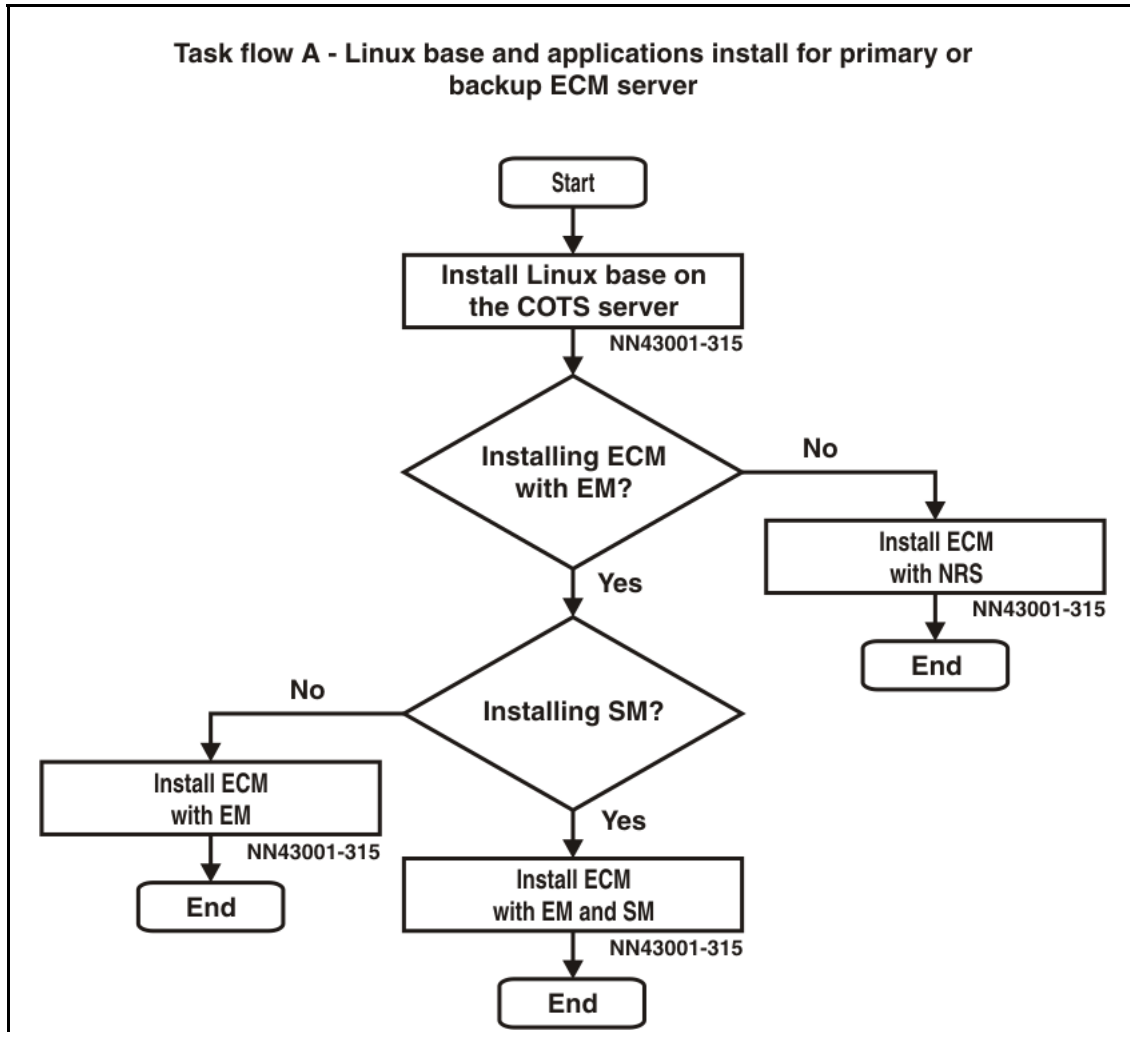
Task flow A - Linux base and applications install for primary or backup ECM server

Start

Install Linux base on the COTS server

NN43001-315

Installing ECM with EM?

No

Install ECM with NRS

NN43001-315

End

Yes

Installing SM?

No

Install ECM with EM

NN43001-315

End

Yes

Install ECM with EM and SM

NN43001-315

End